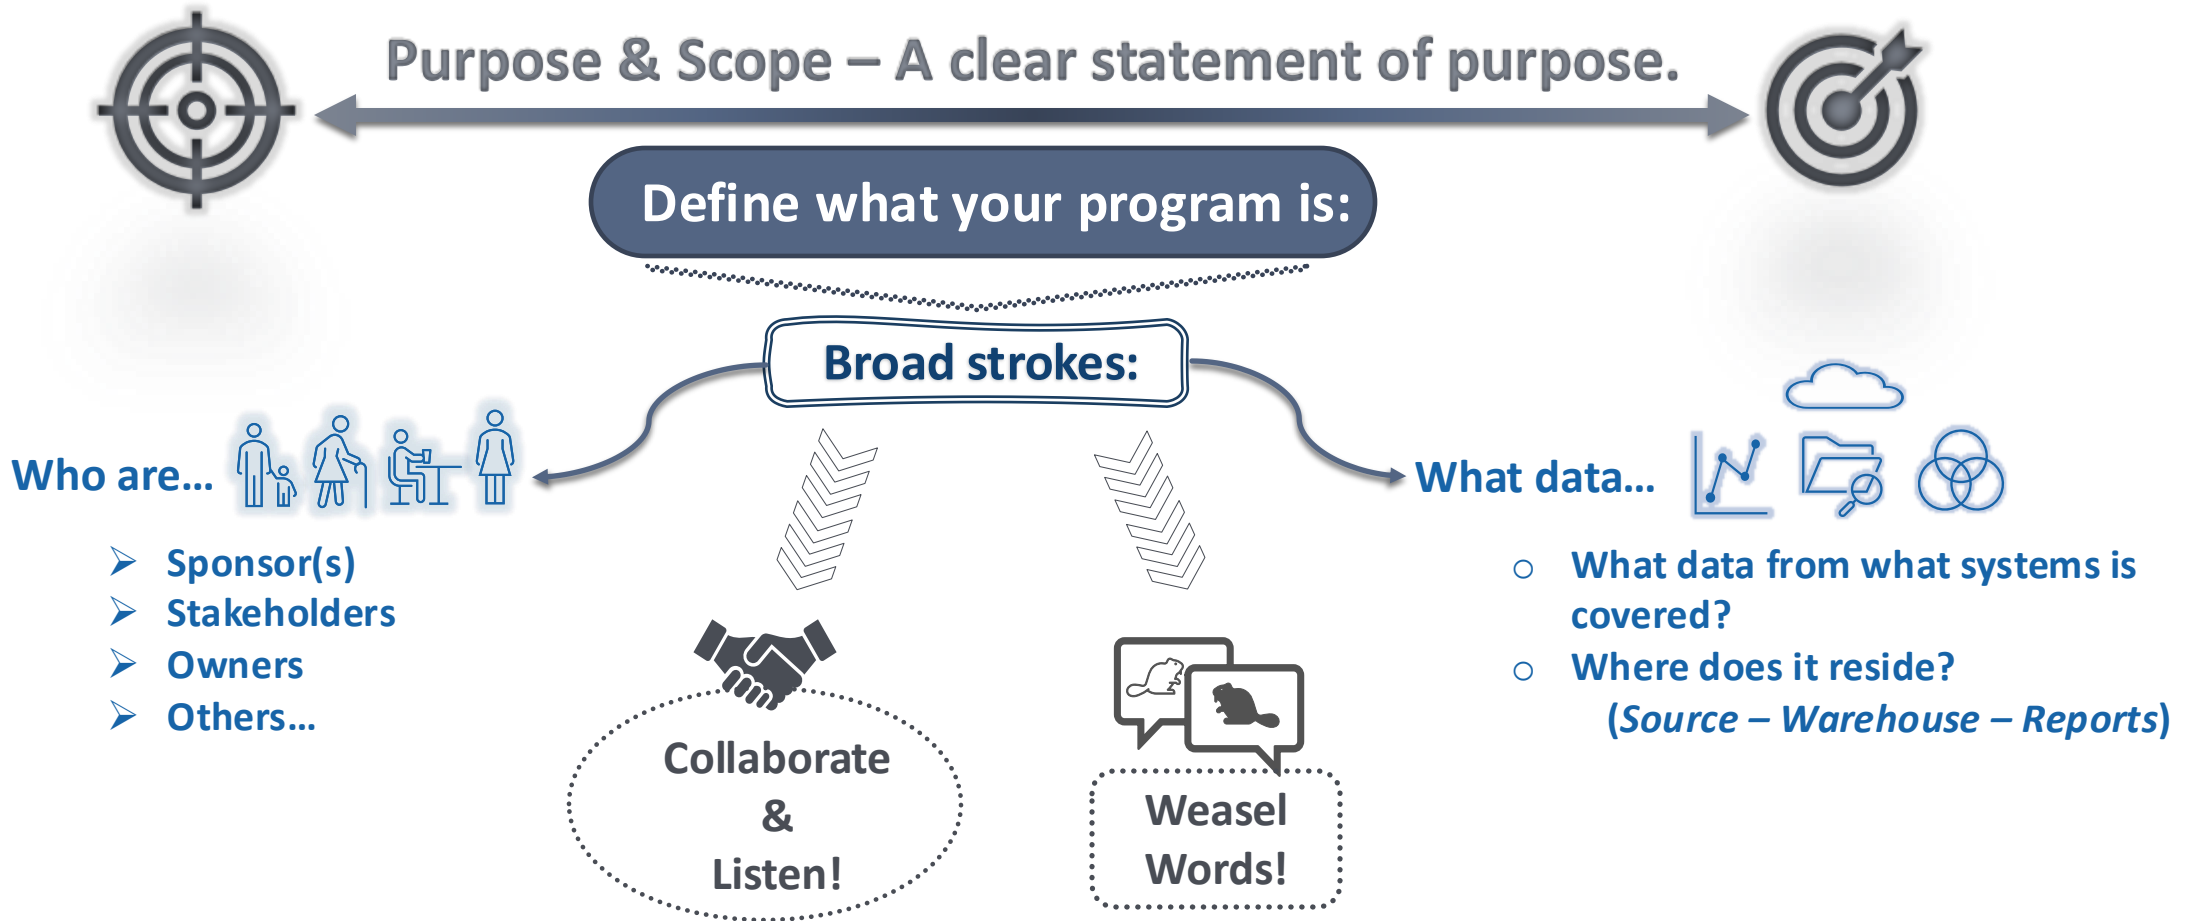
Purpose & Scope – A clear statement of purpose.

Define what your program is:

Broad strokes:

Who are…

➢ Sponsor(s)
➢ Stakeholders
➢ Owners
➢ Others…

What data…

○ What data from what systems is covered?
○ Where does it reside? (*Source – Warehouse – Reports*)

Collaborate & Listen!

Weasel Words!